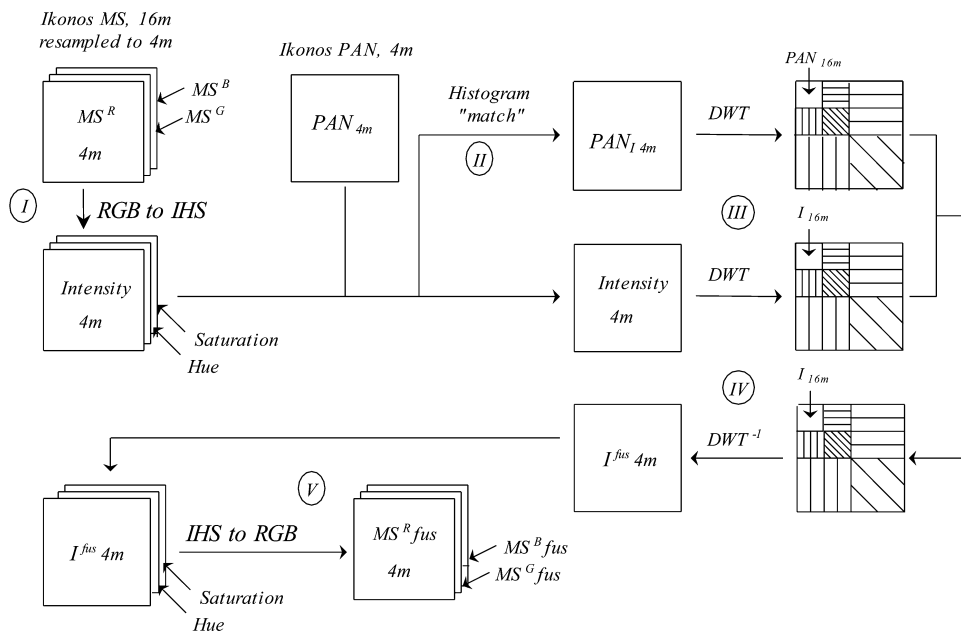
Ikonos MS, 16m resampled to 4m

$MS^R$

4m

$MS^B$

$MS^G$

Ikonos PAN, 4m

$PAN_{4m}$

Histogram "match"

II

$PAN_{I\ 4m}$

DWT

$PAN_{16m}$

I

RGB to IHS

Intensity

4m

Saturation

Hue

III

$I_{16m}$

Intensity

4m

DWT

IV

$I_{16m}$

$I^{fus}$ 4m

$DWT^{-1}$

V

$I^{fus}$ 4m

IHS to RGB

$MS^R fus$

4m

$MS^B fus$

$MS^G fus$

Saturation

Hue